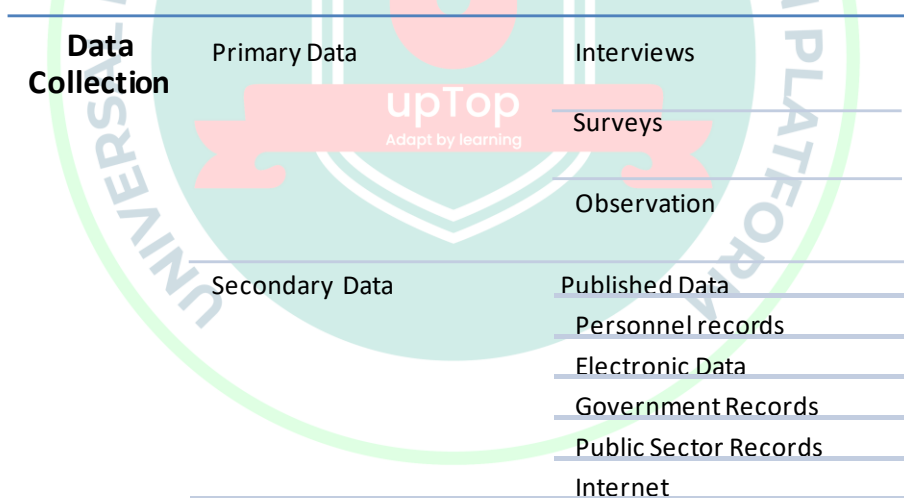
Data Collection

Primary Data

Interviews

Surveys

Observation

Secondary Data

Published Data

Personnel records

Electronic Data

Government Records

Public Sector Records

Internet

upTop
Adapt by learning

UNIVERSA
PLATFORA